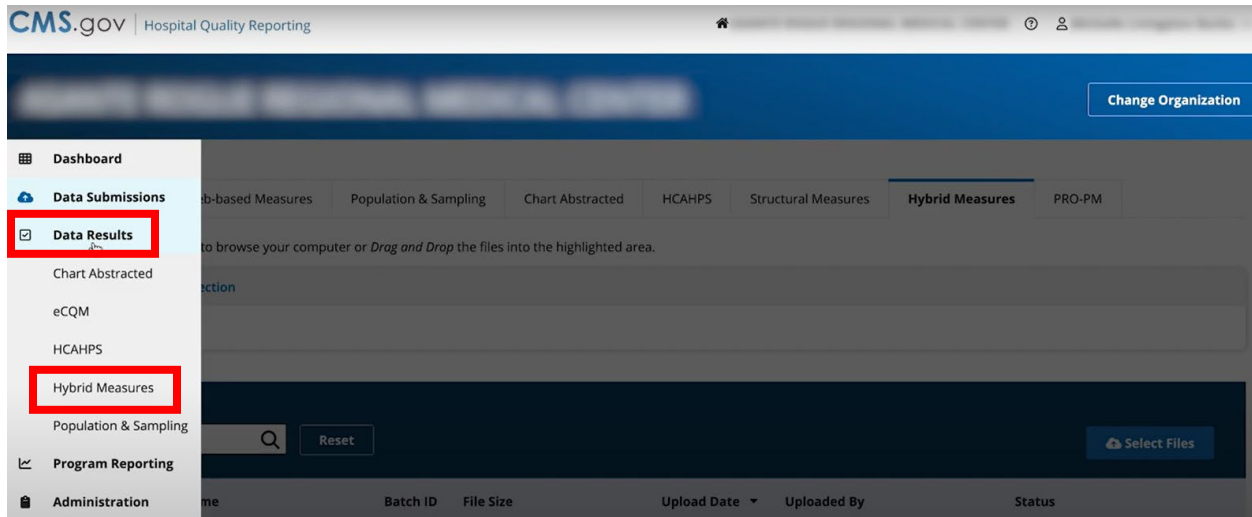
CMS.gov | Hospital Quality Reporting

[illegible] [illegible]

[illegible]

Change Organization

Dashboard

Data Submissions

Data Results

Chart Abstracted

eCQM

HCAHPS

Hybrid Measures

Population & Sampling

Program Reporting

Administration

eb-based Measures | Population & Sampling | Chart Abstracted | HCAHPS | Structural Measures | Hybrid Measures | PRO-PM

to browse your computer or *Drag and Drop* the files into the highlighted area.

ection

Reset

Select Files

me | Batch ID | File Size | Upload Date | Uploaded By | Status